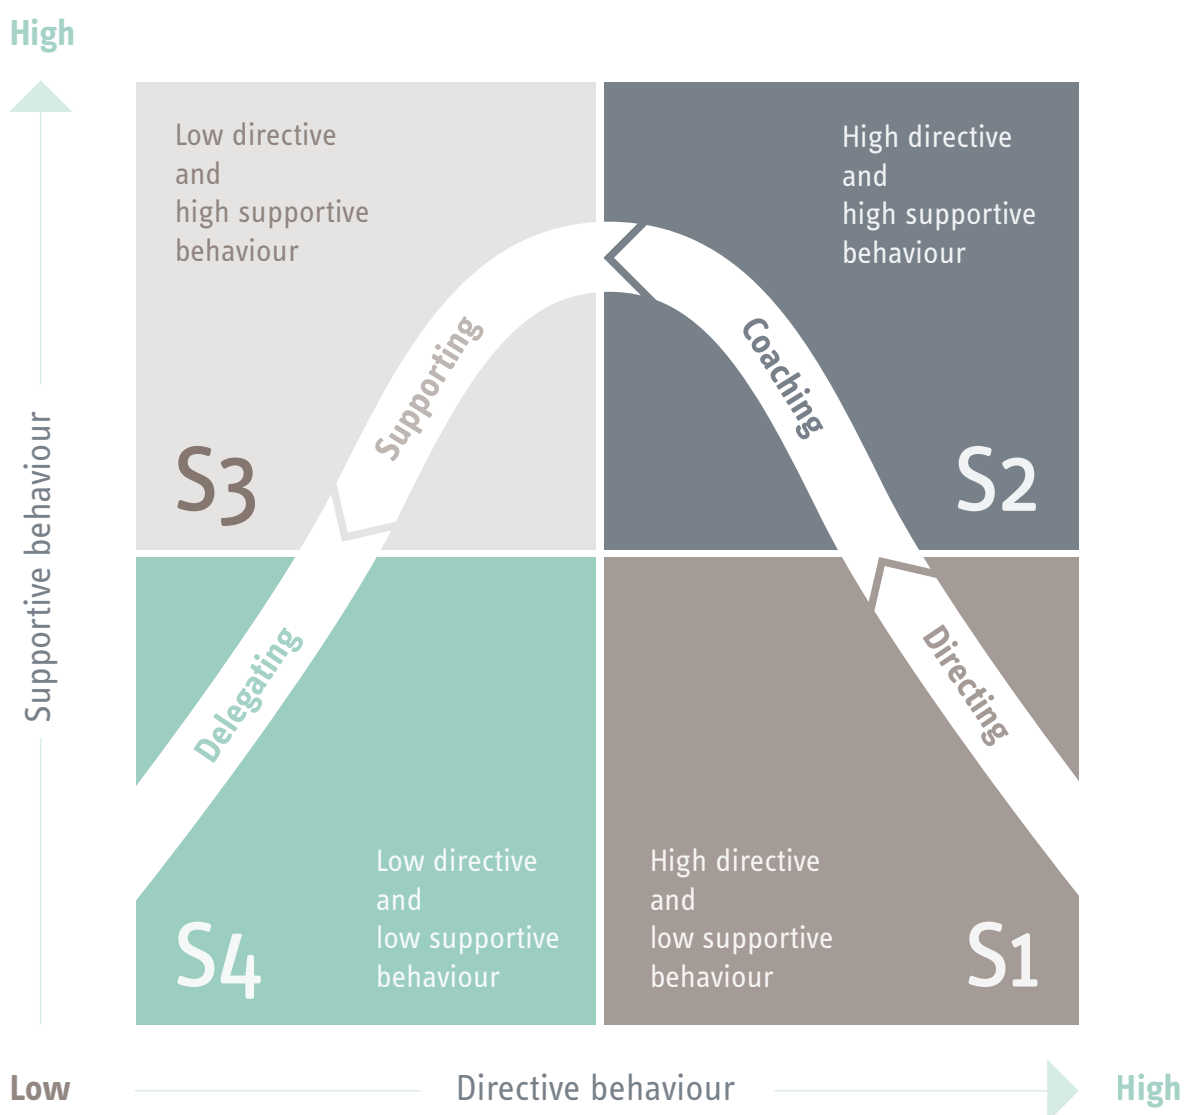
High

Supportive behaviour

Low directive and high supportive behaviour

S3

High directive and high supportive behaviour

S2

Supporting

Coaching

Delegating

Directing

S4

Low directive and low supportive behaviour

High directive and low supportive behaviour

S1

Low

Directive behaviour

High